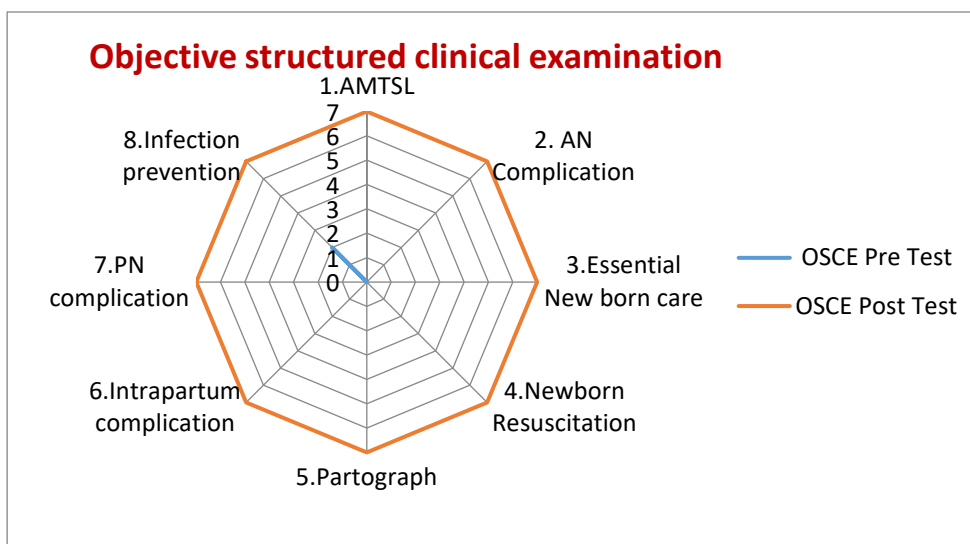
Objective structured clinical examination

1.AMTSL

7
6
5
4
3
2
1
0

2. AN Complication

3.Essential New born care

4.Newborn Resuscitation

5.Partograph

6.Intrapartum complication

7.PN complication

8.Infection prevention

OSCE Pre Test

OSCE Post Test